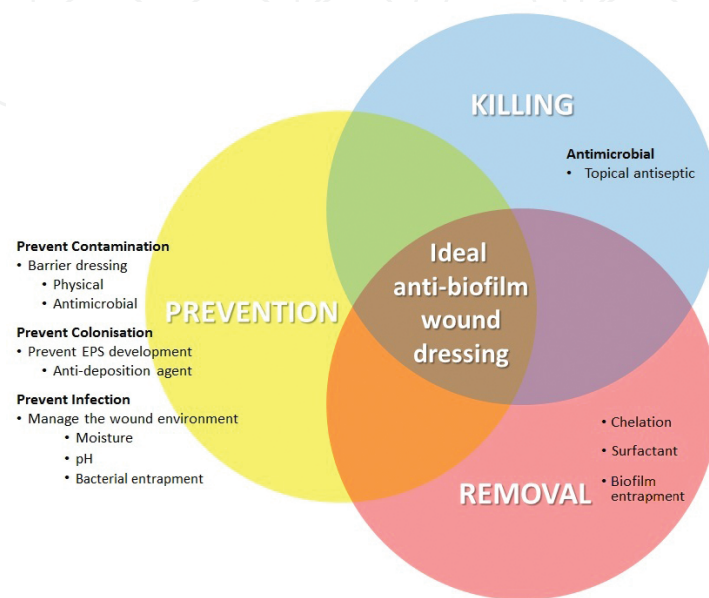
KILLING

Antimicrobial
• Topical antiseptic

Prevent Contamination
• Barrier dressing
• Physical
• Antimicrobial

Prevent Colonisation
• Prevent EPS development
• Anti-deposition agent

Prevent Infection
• Manage the wound environment
• Moisture
• pH
• Bacterial entrapment

PREVENTION

Ideal anti-biofilm wound dressing

• Chelation
• Surfactant
• Biofilm entrapment

REMOVAL